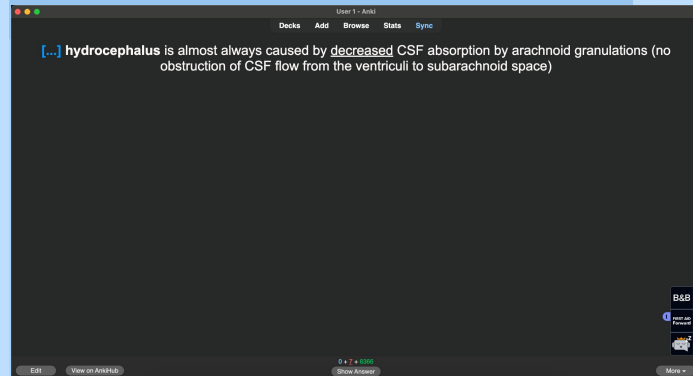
User 1 - Anki

Decks Add Browse Stats Sync

[...] **hydrocephalus** is almost always caused by decreased CSF absorption by arachnoid granulations (no obstruction of CSF flow from the ventriculi to subarachnoid space)

B&B

FIRST AID Forward

0 + 7 + 6366

Edit View on AnkiHub Show Answer More